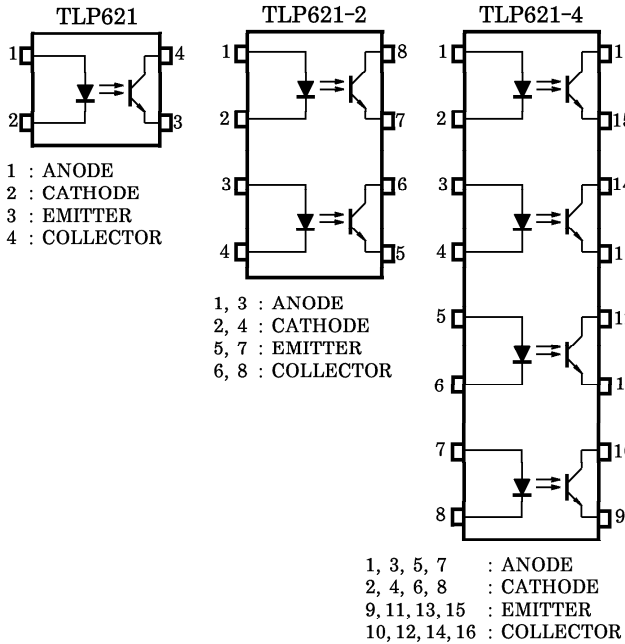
TLP621

1 4 2 3

1 : ANODE
2 : CATHODE
3 : EMITTER
4 : COLLECTOR

TLP621-2

1 8 2 7 3 6 4 5

1, 3 : ANODE
2, 4 : CATHODE
5, 7 : EMITTER
6, 8 : COLLECTOR

TLP621-4

1 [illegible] 2 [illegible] 3 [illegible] 4 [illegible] 5 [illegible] 6 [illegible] 7 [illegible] 8 9

1, 3, 5, 7 : ANODE
2, 4, 6, 8 : CATHODE
9, 11, 13, 15 : EMITTER
10, 12, 14, 16 : COLLECTOR